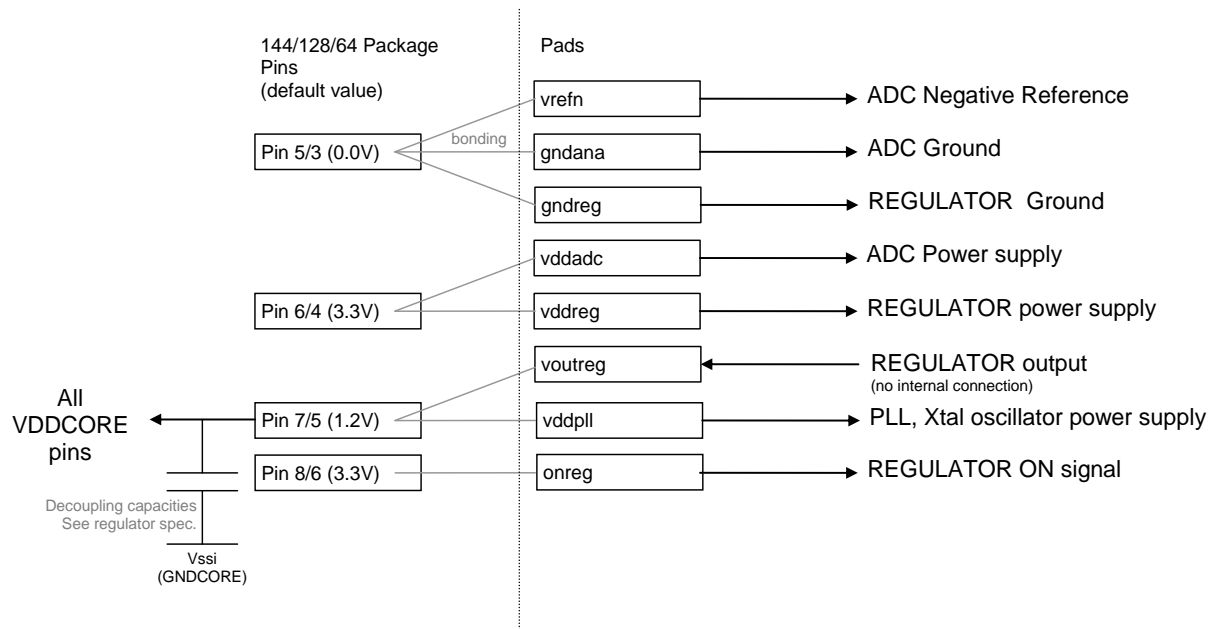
144/128/64 Package Pins (default value)

Pads

vrefn

ADC Negative Reference

bonding

Pin 5/3 (0.0V)

gndana

ADC Ground

gndreg

REGULATOR Ground

vddadc

ADC Power supply

Pin 6/4 (3.3V)

vddreg

REGULATOR power supply

voutreg

REGULATOR output
(no internal connection)

All VDDCORE pins

Pin 7/5 (1.2V)

vddpll

PLL, Xtal oscillator power supply

Pin 8/6 (3.3V)

onreg

REGULATOR ON signal

Decoupling capacities
See regulator spec.

Vssi
(GNDCORE)